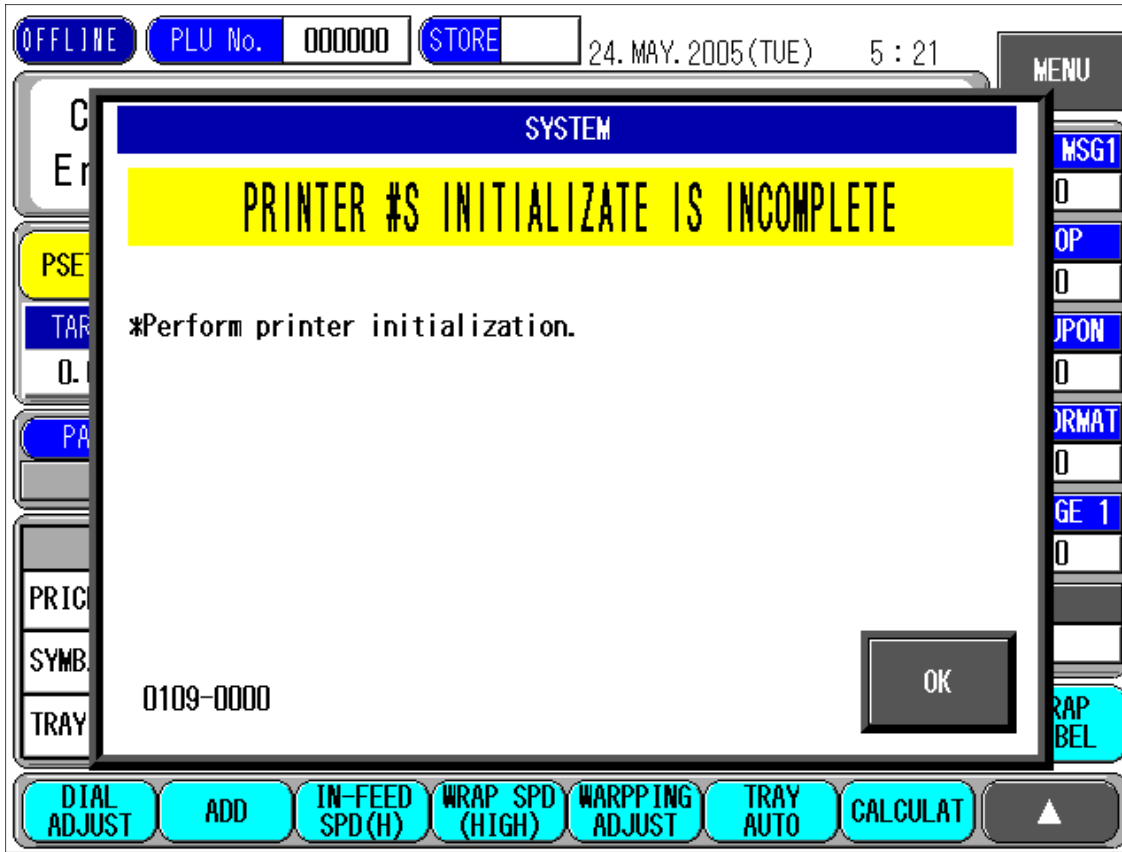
OFFLINE PLU No. 000000 STORE 24. MAY. 2005(TUE) 5 : 21

MENU

C
Er

PSET

TAR
0.

PA

PRIC
SYMB
TRAY

MSG1
0
OP
0
UPON
0
ORMAT
0
GE 1
0

RAP
BEL

SYSTEM

PRINTER #S INITIALIZATE IS INCOMPLETE

*Perform printer initialization.

0109-0000

OK

DIAL ADJUST
ADD
IN-FEED SPD(H)
WRAP SPD (HIGH)
WARPPING ADJUST
TRAY AUTO
CALCULAT
▲